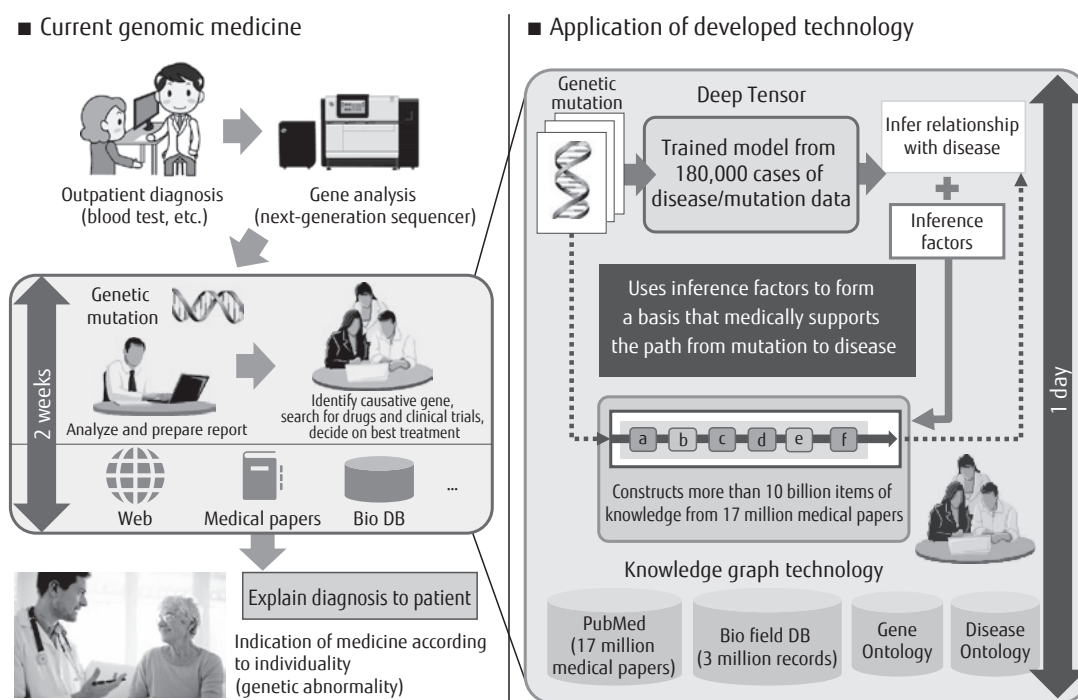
■ Current genomic medicine

Outpatient diagnosis (blood test, etc.)

Gene analysis (next-generation sequencer)

2 weeks

Genetic mutation

Analyze and prepare report

Identify causative gene, search for drugs and clinical trials, decide on best treatment

Web

Medical papers

Bio DB

...

Explain diagnosis to patient

Indication of medicine according to individuality (genetic abnormality)

■ Application of developed technology

Genetic mutation

Deep Tensor

Trained model from 180,000 cases of disease/mutation data

Infer relationship with disease

Inference factors

Uses inference factors to form a basis that medically supports the path from mutation to disease

1 day

a b c d e f

Constructs more than 10 billion items of knowledge from 17 million medical papers

Knowledge graph technology

PubMed (17 million medical papers)

Bio field DB (3 million records)

Gene Ontology

Disease Ontology